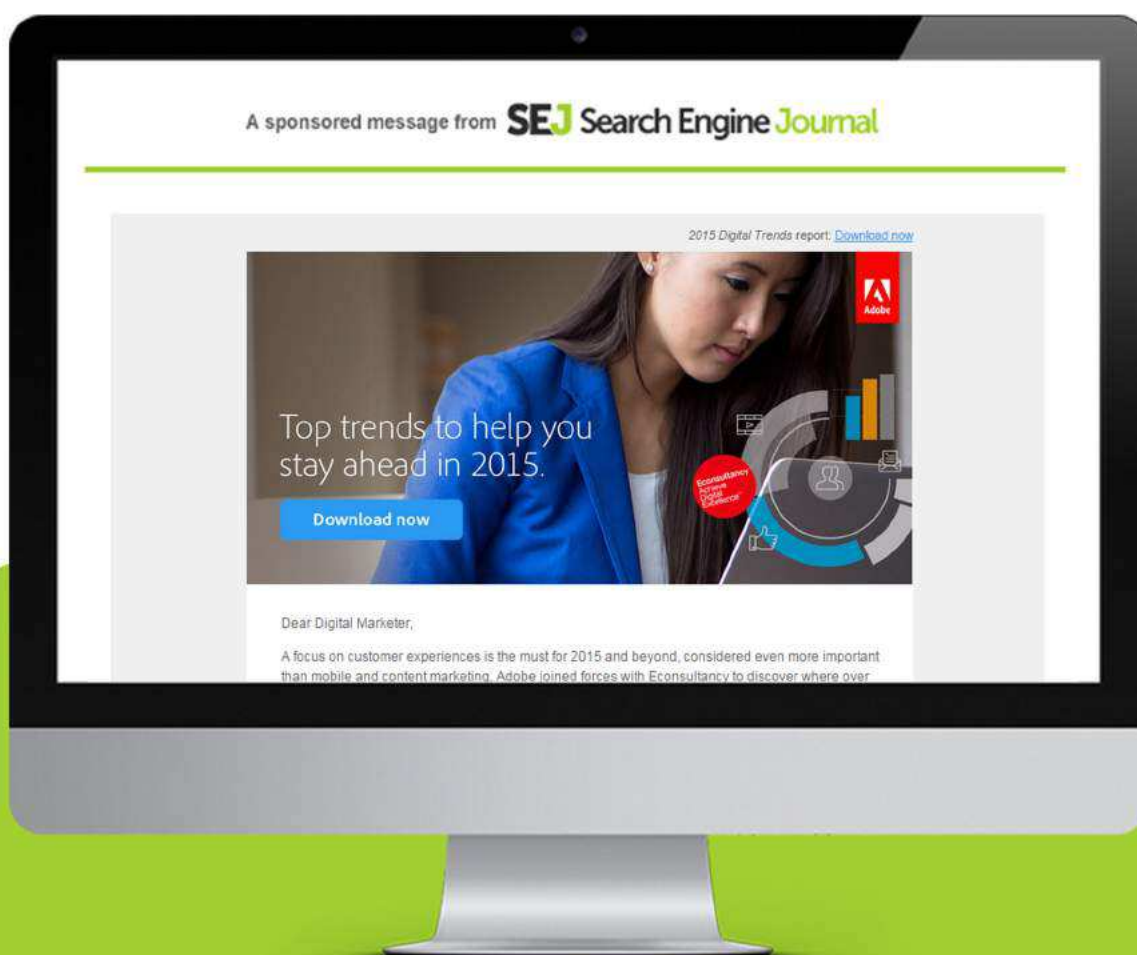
A sponsored message from SEJ Search Engine Journal

2015 Digital Trends report: Download now

Adobe

Top trends to help you stay ahead in 2015.

Download now

Econsultancy Achieve Digital Excellence

Dear Digital Marketer,

A focus on customer experiences is the must for 2015 and beyond, considered even more important than mobile and content marketing. Adobe joined forces with Econsultancy to discover where over